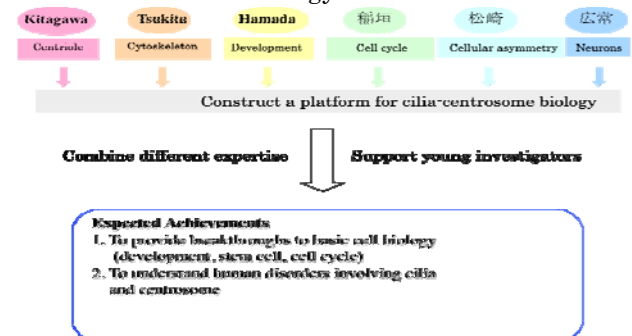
Kitagawa Tsukita Hamada 稲垣 松崎 広常

Centriole Cytoskeleton Development Cell cycle Cellular asymmetry Neurons

Construct a platform for cilia-centrosome biology

Combine different expertise Support young investigators

Expected Achievements
1. To provide breakthroughs to basic cell biology (development, stem cell, cell cycle)
2. To understand human disorders involving cilia and centrosome